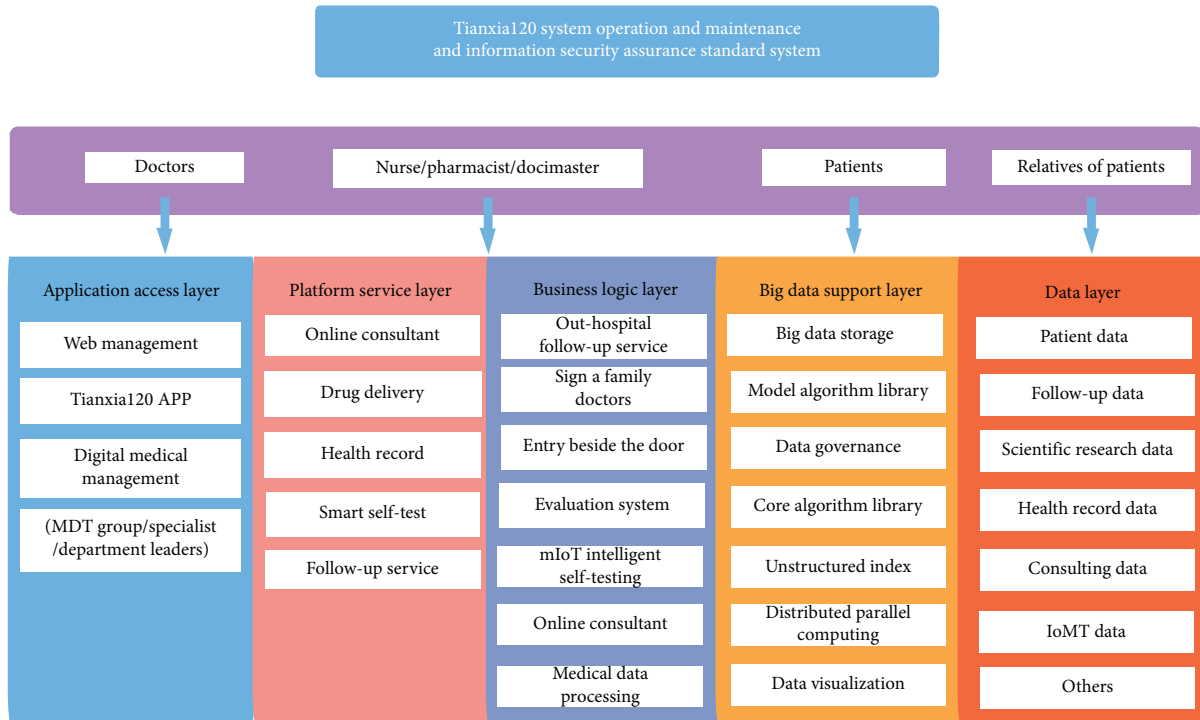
Tianxia120 system operation and maintenance and information security assurance standard system

Doctors

Nurse/pharmacist/docimaster

Patients

Relatives of patients

Application access layer

Web management

Tianxia120 APP

Digital medical management

(MDT group/specialist /department leaders)

Platform service layer

Online consultant

Drug delivery

Health record

Smart self-test

Follow-up service

Business logic layer

Out-hospital follow-up service

Sign a family doctors

Entry beside the door

Evaluation system

mIoT intelligent self-testing

Online consultant

Medical data processing

Big data support layer

Big data storage

Model algorithm library

Data governance

Core algorithm library

Unstructured index

Distributed parallel computing

Data visualization

Data layer

Patient data

Follow-up data

Scientific research data

Health record data

Consulting data

IoMT data

Others